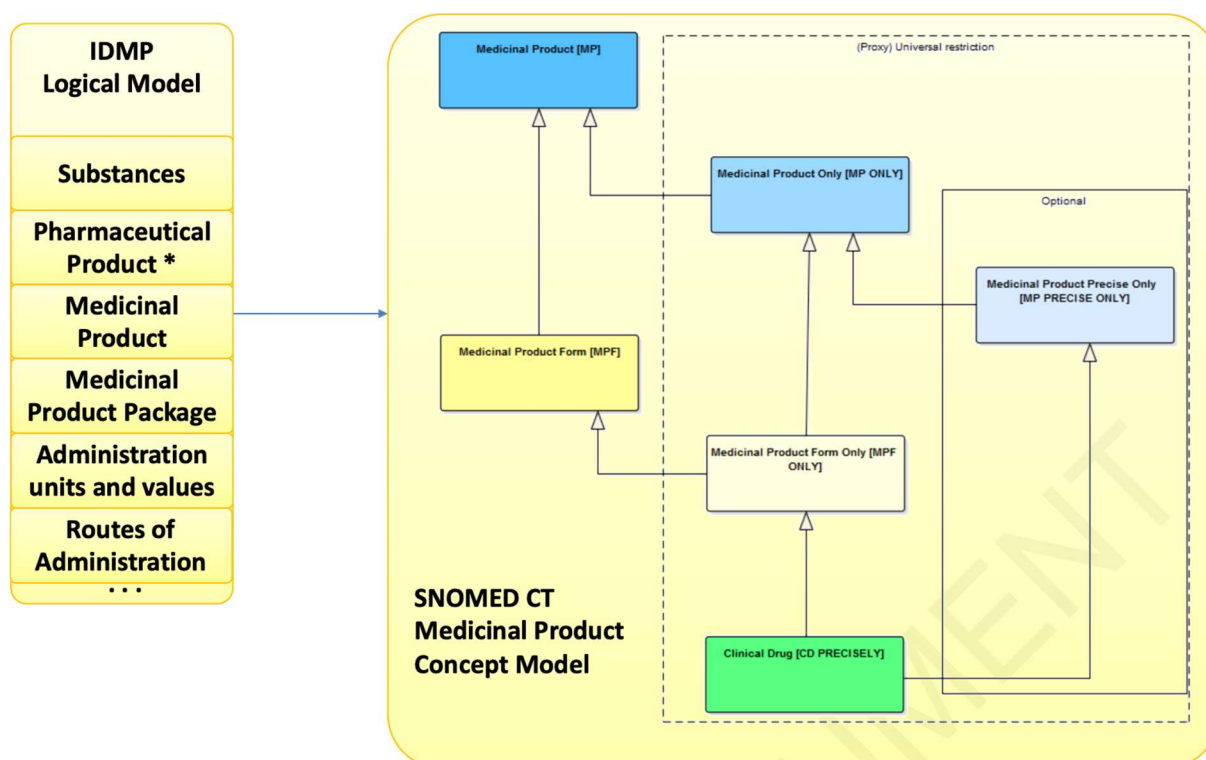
IDMP
Logical Model

Substances

Pharmaceutical Product *

Medicinal Product

Medicinal Product Package

Administration units and values

Routes of Administration

. . .

Medicinal Product [MP]

(Proxy) Universal restriction

Medicinal Product Only [MP ONLY]

Optional

Medicinal Product Precise Only [MP PRECISE ONLY]

Medicinal Product Form [MPF]

Medicinal Product Form Only [MPF ONLY]

Clinical Drug [CD PRECISELY]

SNOMED CT
Medicinal Product
Concept Model